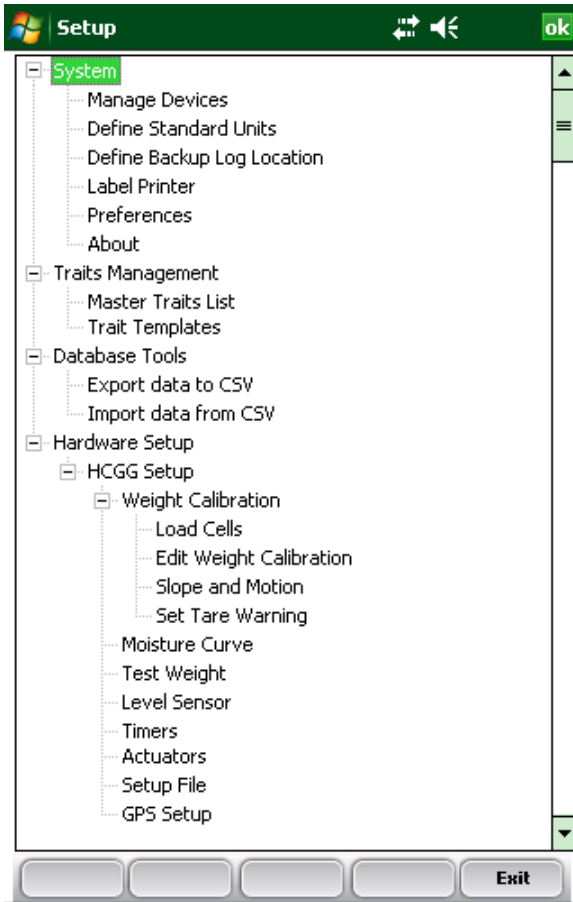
Setup
ok

System
Manage Devices
Define Standard Units
Define Backup Log Location
Label Printer
Preferences
About
Traits Management
Master Traits List
Trait Templates
Database Tools
Export data to CSV
Import data from CSV
Hardware Setup
HCGG Setup
Weight Calibration
Load Cells
Edit Weight Calibration
Slope and Motion
Set Tare Warning
Moisture Curve
Test Weight
Level Sensor
Timers
Actuators
Setup File
GPS Setup

Exit